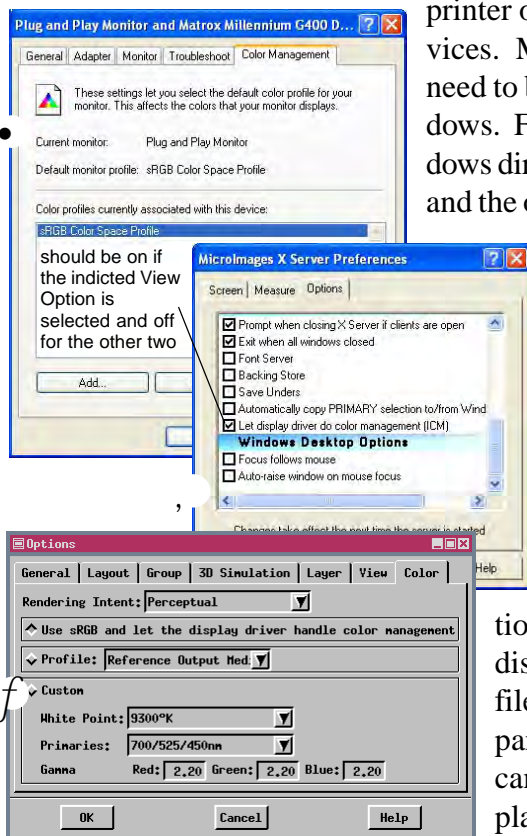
Plug and Play Monitor and Matrox Millennium G400 D...

General | Adapter | Monitor | Troubleshoot | Color Management

These settings let you select the default color profile for your monitor. This affects the colors that your monitor displays.

Current monitor: Plug and Play Monitor

Default monitor profile: sRGB Color Space Profile

Color profiles currently associated with this device:

sRGB Color Space Profile

Add...

should be on if the indicted View Option is selected and off for the other two

printer d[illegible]
vices. M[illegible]
need to b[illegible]
dows. F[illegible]
dows dir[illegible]
and the c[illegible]

MicroImages X Server Preferences

Screen | Measure | Options

☑ Prompt when closing X Server if clients are open
☑ Exit when all windows closed
☐ Font Server
☐ Backing Store
☐ Save Unders
☐ Automatically copy PRIMARY selection to/from Wind
☑ Let display driver do color management (ICM)
Windows Desktop Options
☐ Focus follows mouse
☐ Auto-raise window on mouse focus

Changes take effect the next time the server is started

Help

Options

General | Layout | Group | 3D Simulation | Layer | View | Color

Rendering Intent: Perceptual

Use sRGB and let the display driver handle color management

Profile: Reference Output Med

Custom

White Point: 9300°K

Primaries: 700/525/450nm

Gamma Red: 2.20 Green: 2.20 Blue: 2.20

OK Cancel Help

tio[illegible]
dis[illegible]
file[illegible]
par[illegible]
car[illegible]
pla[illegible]